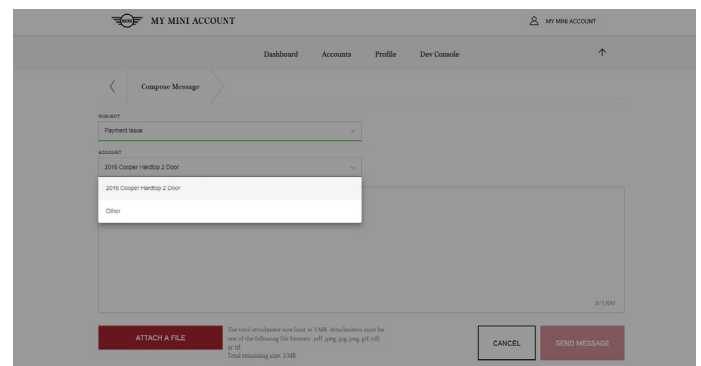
MY MINI ACCOUNT

MY MINI ACCOUNT

Dashboard Accounts Profile Dev Console

Compose Message

SUBJECT
Payment Issue

ACCOUNT
2016 Cooper Hardtop 2 Door

2016 Cooper Hardtop 2 Door

Other

0/1000

ATTACH A FILE

The total attachment size limit is 3 MB. Attachments must be one of the following file formats: .pdf, jpeg, jpg, png, gif, tiff, or tif
Total remaining size: 3 MB

CANCEL

SEND MESSAGE